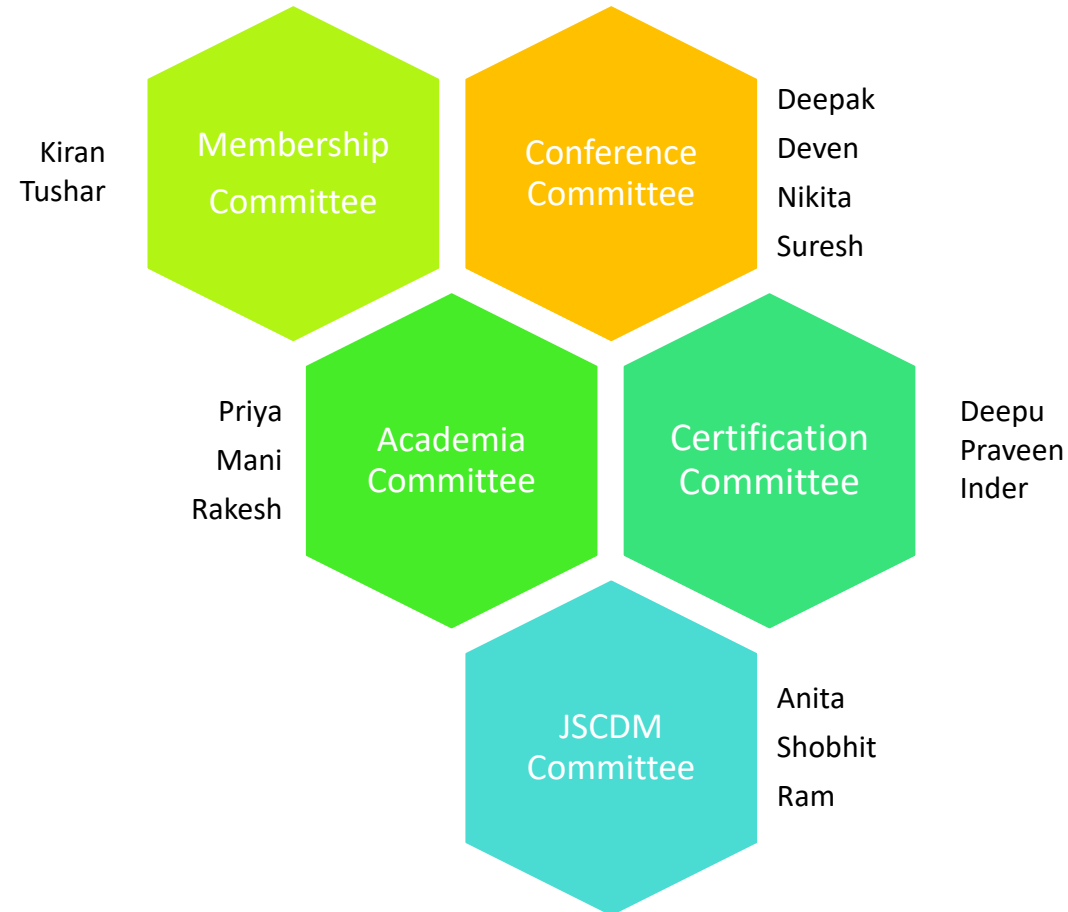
Kiran
Tushar

Membership Committee

Conference Committee

Deepak
Deven
Nikita
Suresh

Priya
Mani
Rakesh

Academia Committee

Certification Committee

Deepu
Praveen
Inder

JSCDM Committee

Anita
Shobhit
Ram